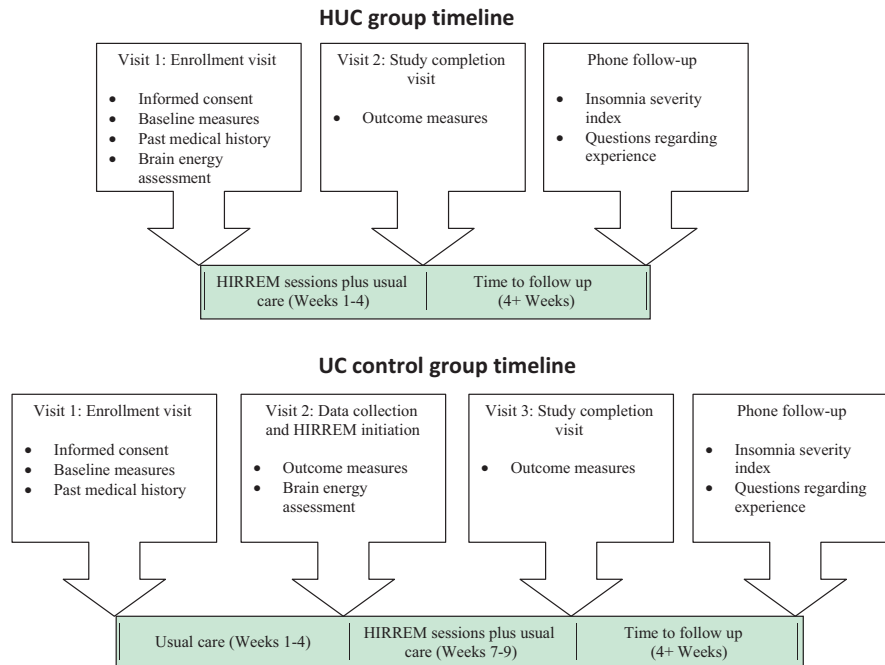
**HUC group timeline**

Visit 1: Enrollment visit

- Informed consent
- Baseline measures
- Past medical history
- Brain energy assessment

Visit 2: Study completion visit

- Outcome measures

Phone follow-up

- Insomnia severity index
- Questions regarding experience

| HIRREM sessions plus usual care (Weeks 1-4) | Time to follow up (4+ Weeks) |
|---|---|

**UC control group timeline**

Visit 1: Enrollment visit

- Informed consent
- Baseline measures
- Past medical history

Visit 2: Data collection and HIRREM initiation

- Outcome measures
- Brain energy assessment

Visit 3: Study completion visit

- Outcome measures

Phone follow-up

- Insomnia severity index
- Questions regarding experience

| Usual care (Weeks 1-4) | HIRREM sessions plus usual care (Weeks 7-9) | Time to follow up (4+ Weeks) |
|---|---|---|